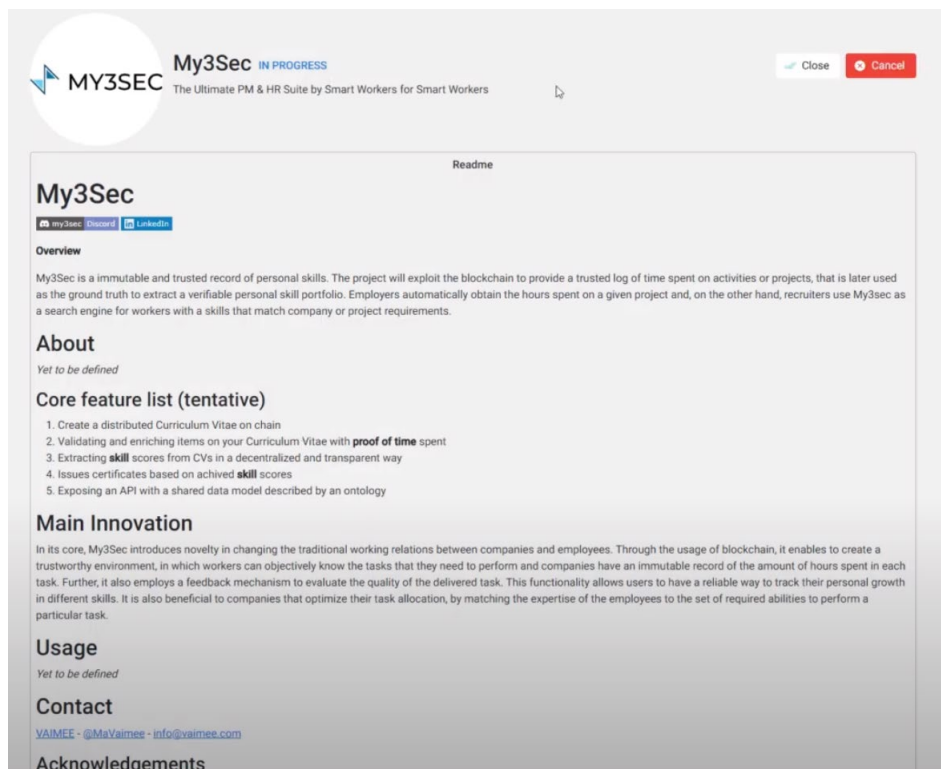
MY3SEC

My3Sec IN PROGRESS

The Ultimate PM & HR Suite by Smart Workers for Smart Workers

Close Cancel

Readme

My3Sec

my3sec Discord LinkedIn

Overview

My3Sec is a immutable and trusted record of personal skills. The project will exploit the blockchain to provide a trusted log of time spent on activities or projects, that is later used as the ground truth to extract a verifiable personal skill portfolio. Employers automatically obtain the hours spent on a given project and, on the other hand, recruiters use My3sec as a search engine for workers with a skills that match company or project requirements.

About

Yet to be defined

Core feature list (tentative)

1. Create a distributed Curriculum Vitae on chain
2. Validating and enriching items on your Curriculum Vitae with **proof of time** spent
3. Extracting **skill** scores from CVs in a decentralized and transparent way
4. Issues certificates based on achived **skill** scores
5. Exposing an API with a shared data model described by an ontology

Main Innovation

In its core, My3Sec introduces novelty in changing the traditional working relations between companies and employees. Through the usage of blockchain, it enables to create a trustworthy environment, in which workers can objectively know the tasks that they need to perform and companies have an immutable record of the amount of hours spent in each task. Further, it also employs a feedback mechanism to evaluate the quality of the delivered task. This functionality allows users to have a reliable way to track their personal growth in different skills. It is also beneficial to companies that optimize their task allocation, by matching the expertise of the employees to the set of required abilities to perform a particular task.

Usage

Yet to be defined

Contact

VAIMEE - @MaVaimee - info@vaimee.com

Acknowledgements